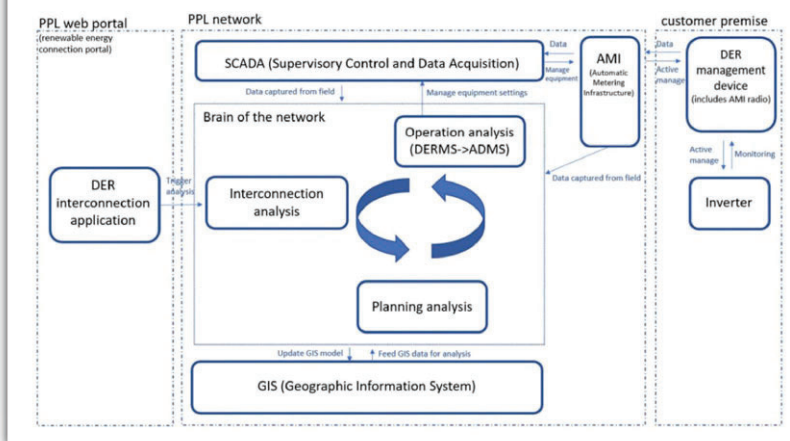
PPL web portal
(renewable energy connection portal)

PPL network

customer premise

SCADA (Supervisory Control and Data Acquisition)

Data

Manage equipment

AMI (Automatic Metering Infrastructure)

Data

Active manage

DER management device (includes AMI radio)

Data captured from field

Manage equipment settings

Brain of the network

Operation analysis (DERMS->ADMS)

Data captured from field

Active manage

Monitoring

DER interconnection application

Trigger analysis

Interconnection analysis

Inverter

Planning analysis

Update GIS model

Feed GIS data for analysis

GIS (Geographic Information System)